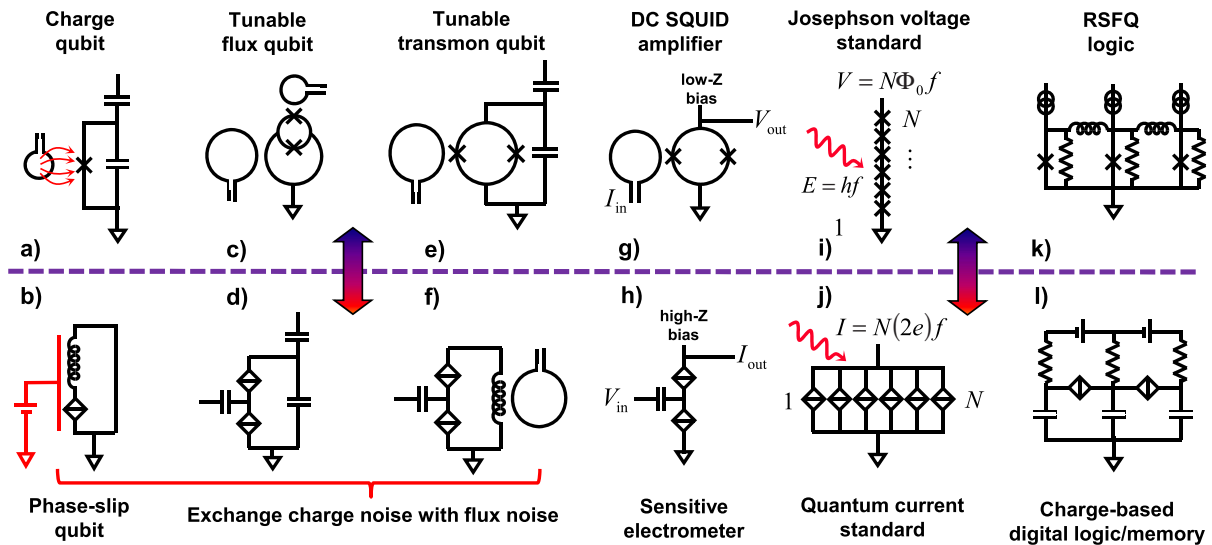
Charge qubit

Tunable flux qubit

Tunable transmon qubit

DC SQUID amplifier

Josephson voltage standard

RSFQ logic

low-Z bias

$V_{\text{out}}$

$I_{\text{in}}$

$V = N\Phi_0 f$

$N$

$\vdots$

$E = hf$

1

a)

c)

e)

g)

i)

k)

b)

d)

f)

h)

j)

l)

high-Z bias

$I_{\text{out}}$

$V_{\text{in}}$

$I = N(2e)f$

1

$N$

Phase-slip qubit

Exchange charge noise with flux noise

Sensitive electrometer

Quantum current standard

Charge-based digital logic/memory